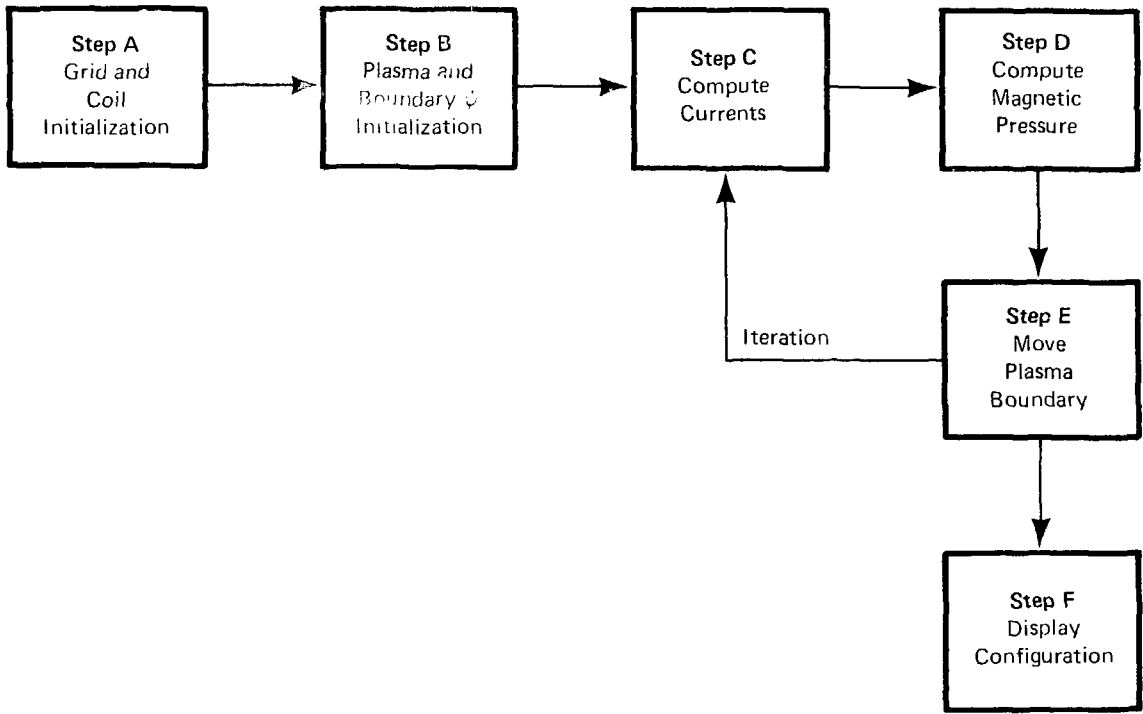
Step A
Grid and
Coil
Initialization

Step B
Plasma and
Boundary $\psi$
Initialization

Step C
Compute
Currents

Step D
Compute
Magnetic
Pressure

Step E
Move
Plasma
Boundary

Iteration

Step F
Display
Configuration